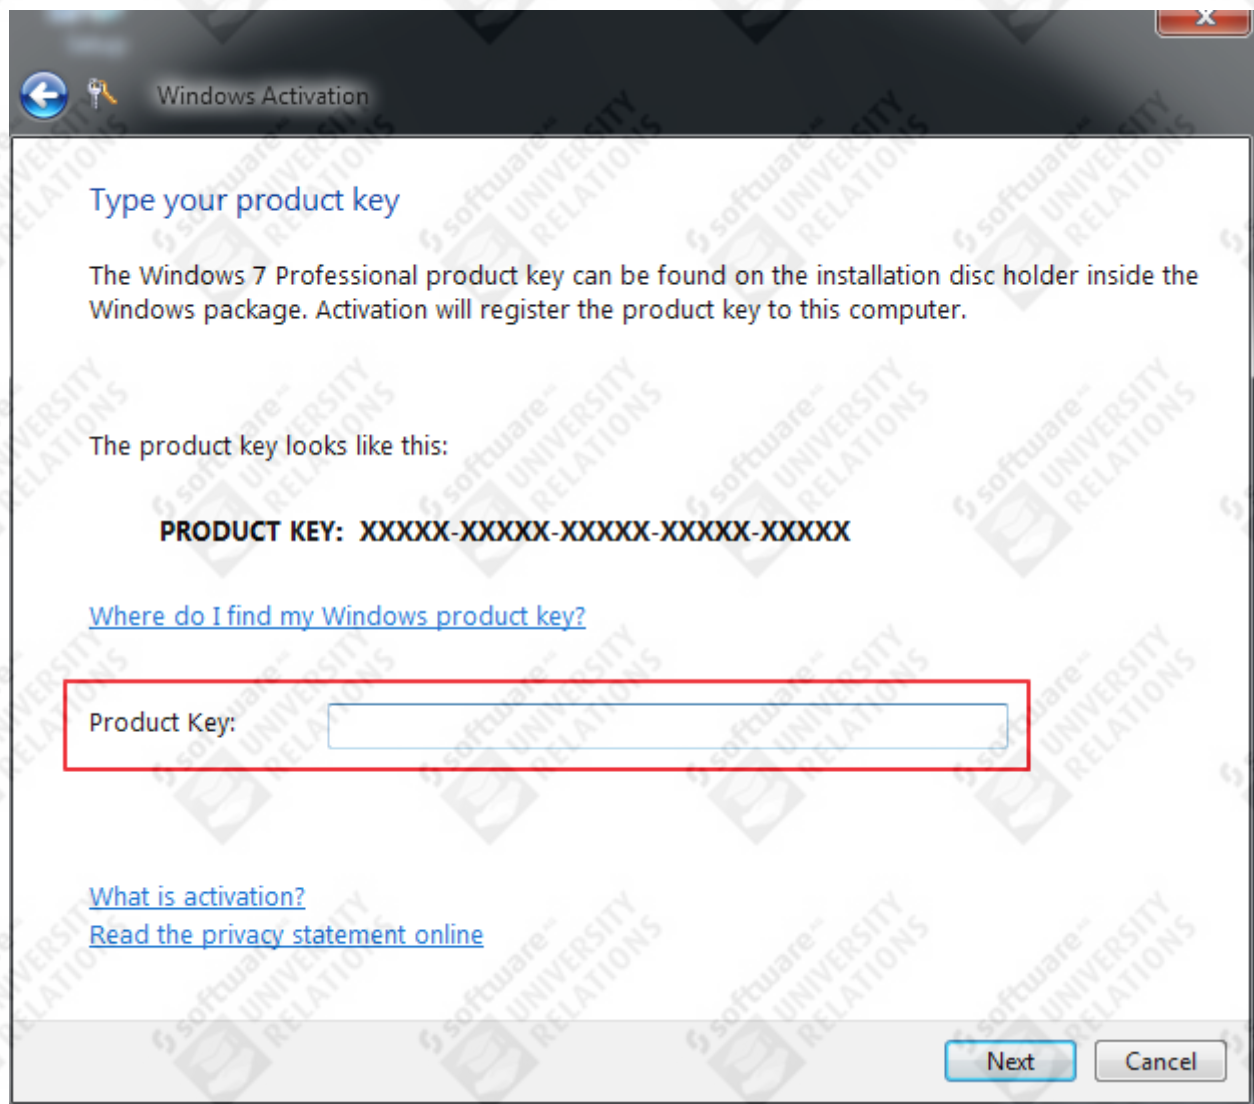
Windows Activation

Type your product key

The Windows 7 Professional product key can be found on the installation disc holder inside the Windows package. Activation will register the product key to this computer.

The product key looks like this:

PRODUCT KEY: XXXXX-XXXXX-XXXXX-XXXXX-XXXXX

Where do I find my Windows product key?

Product Key:

What is activation?
Read the privacy statement online

Next
Cancel

software UNIVERSITY RELATIONS